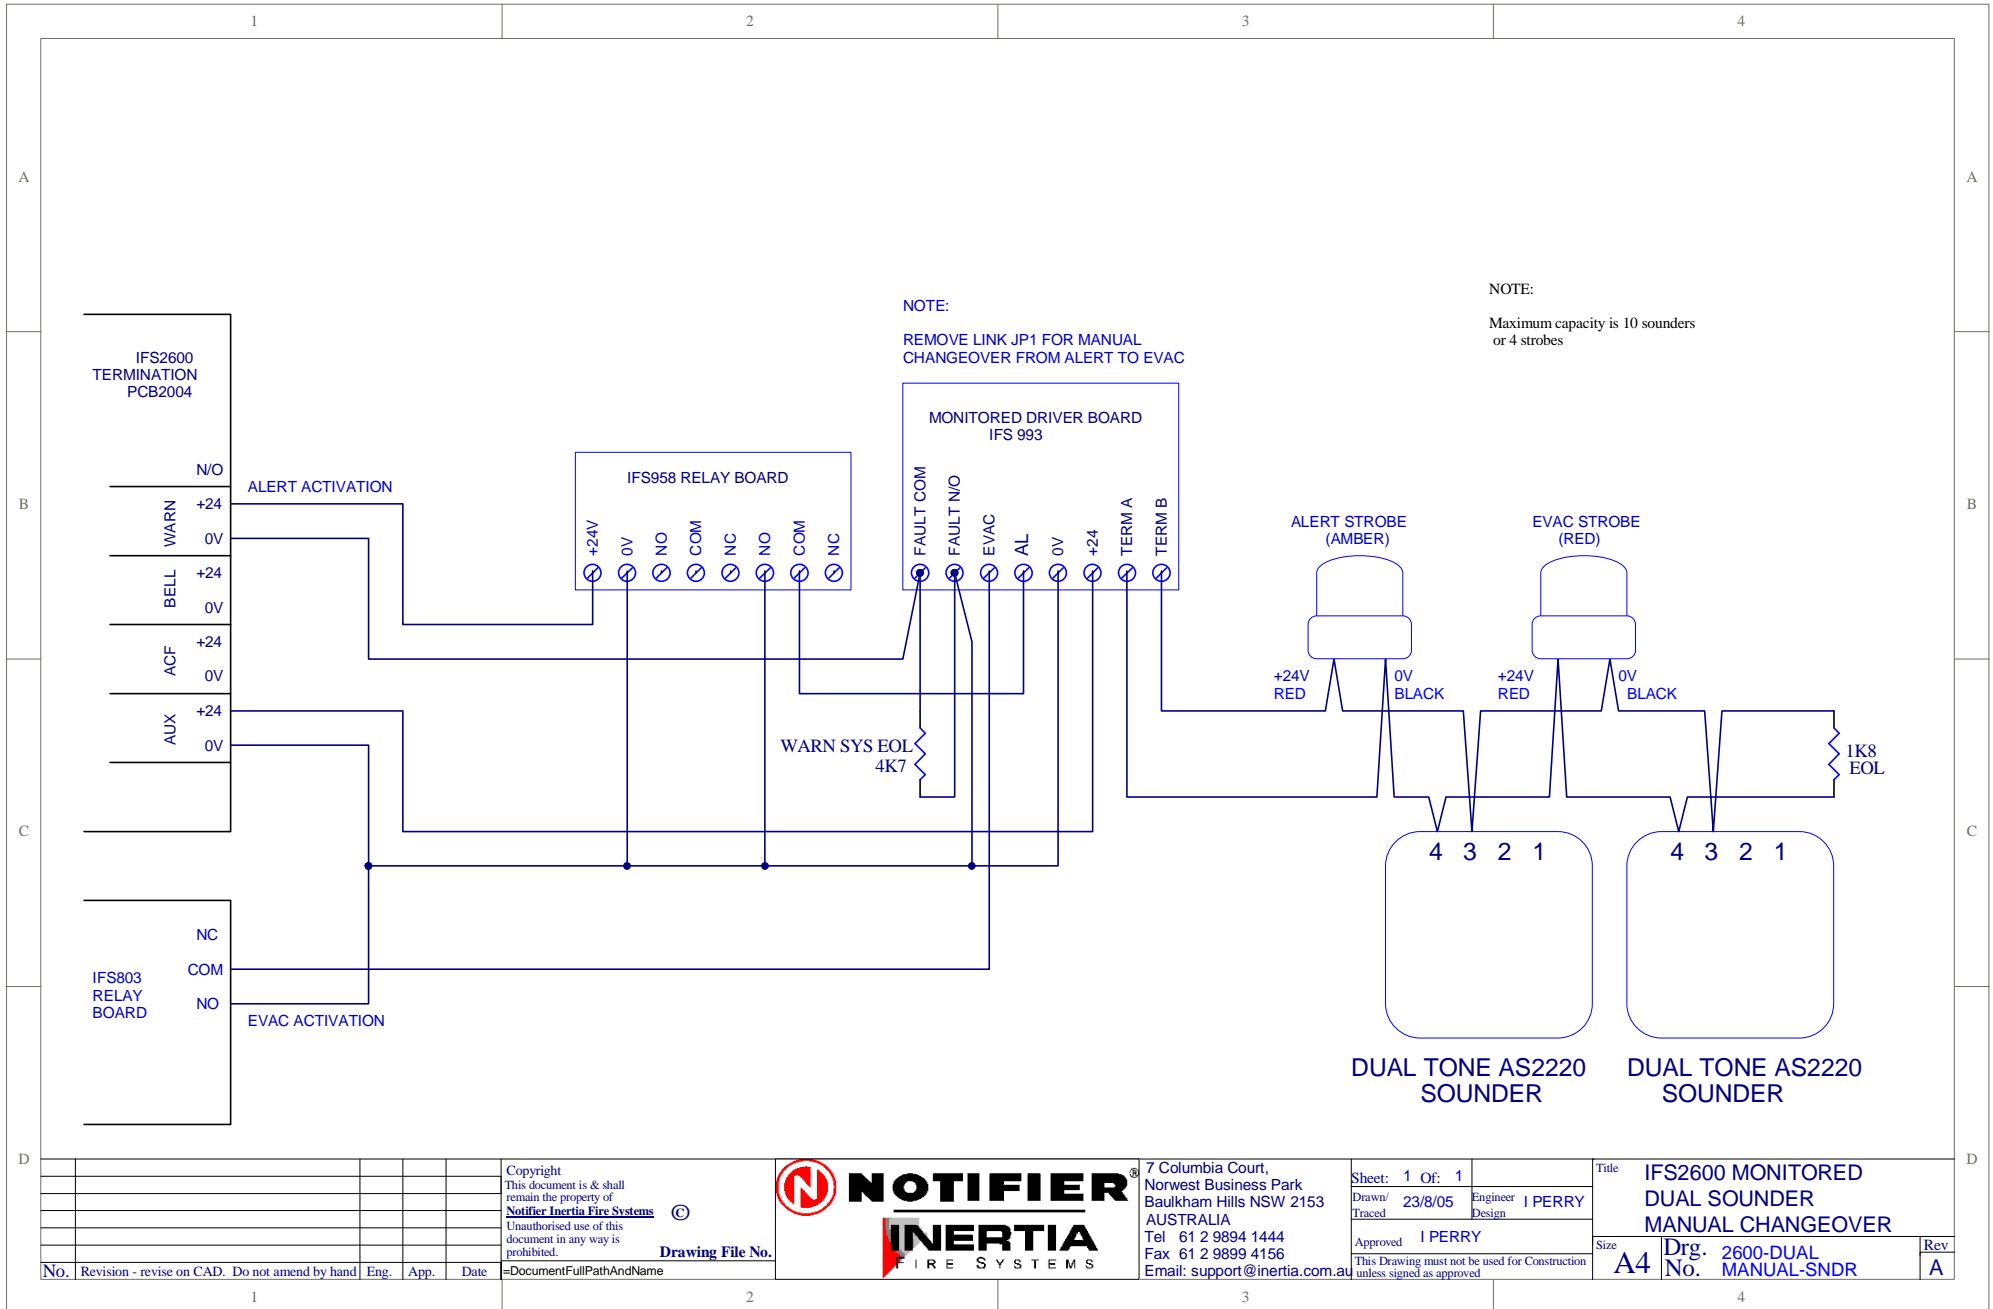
1 2 3 4

A A

B B

C C

D D

NOTE:

Maximum capacity is 10 sounders or 4 strobes

NOTE:

REMOVE LINK JP1 FOR MANUAL CHANGEOVER FROM ALERT TO EVAC

IFS2600 TERMINATION PCB2004

N/O

WARN +24 0V

BELL +24 0V

ACF +24 0V

AUX +24 0V

ALERT ACTIVATION

IFS958 RELAY BOARD

+24V 0V NO COM NC NO COM NC

MONITORED DRIVER BOARD IFS 993

FAULT COM FAULT N/O EVAC AL 0V +24 TERM A TERM B

ALERT STROBE (AMBER)

EVAC STROBE (RED)

+24V RED 0V BLACK +24V RED 0V BLACK

WARN SYS EOL 4K7

1K8 EOL

4 3 2 1 4 3 2 1

IFS803 RELAY BOARD

NC COM NO

EVAC ACTIVATION

DUAL TONE AS2220 SOUNDER

DUAL TONE AS2220 SOUNDER

No. Revision - revise on CAD. Do not amend by hand Eng. App. Date

Copyright This document is & shall remain the property of Notifier Inertia Fire Systems © Unauthorised use of this document in any way is prohibited.

Drawing File No.

=DocumentFullPathAndName

NOTIFIER®

INERTIA FIRE SYSTEMS

7 Columbia Court, Norwest Business Park Baulkham Hills NSW 2153 AUSTRALIA Tel 61 2 9894 1444 Fax 61 2 9899 4156 Email: support@inertia.com.au

Sheet: 1 Of: 1

Drawn/ Traced 23/8/05 Engineer Design I PERRY

Approved I PERRY

This Drawing must not be used for Construction unless signed as approved

Title IFS2600 MONITORED DUAL SOUNDER MANUAL CHANGEOVER

Size A4 Drg. No. 2600-DUAL MANUAL-SNDR Rev A

1 2 3 4